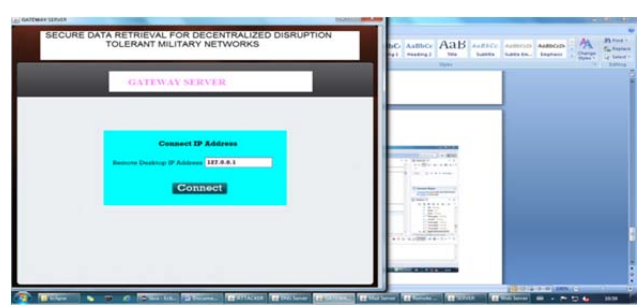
GATEWAY SERVER

SECURE DATA RETRIEVAL FOR DECENTRALIZED DISRUPTION TOLERANT MILITARY NETWORKS

GATEWAY SERVER

Connect IP Address

Remote Desktop IP Address 127.0.0.1

Connect

AaBbCc AaBbCc AaB AaBbCc AaBbCcDc AaBbCcDc
Heading 1 Heading 2 Title Subtitle Subtle Em... Emphasis
Change Styles
Styles
Find
Replace
Select
Editing

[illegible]